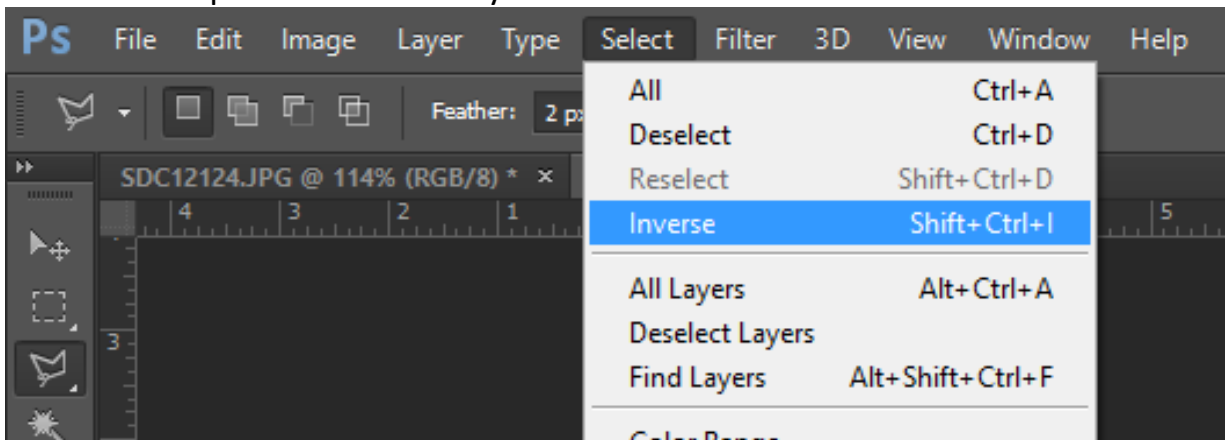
Ps File Edit Image Layer Type Select Filter 3D View Window Help

Feather: 2 px

SDC12124.JPG @ 114% (RGB/8) * ×

4 3 2 1 5

3

All Ctrl+A
Deselect Ctrl+D
Reselect Shift+Ctrl+D
Inverse Shift+Ctrl+I

All Layers Alt+Ctrl+A
Deselect Layers
Find Layers Alt+Shift+Ctrl+F

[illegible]